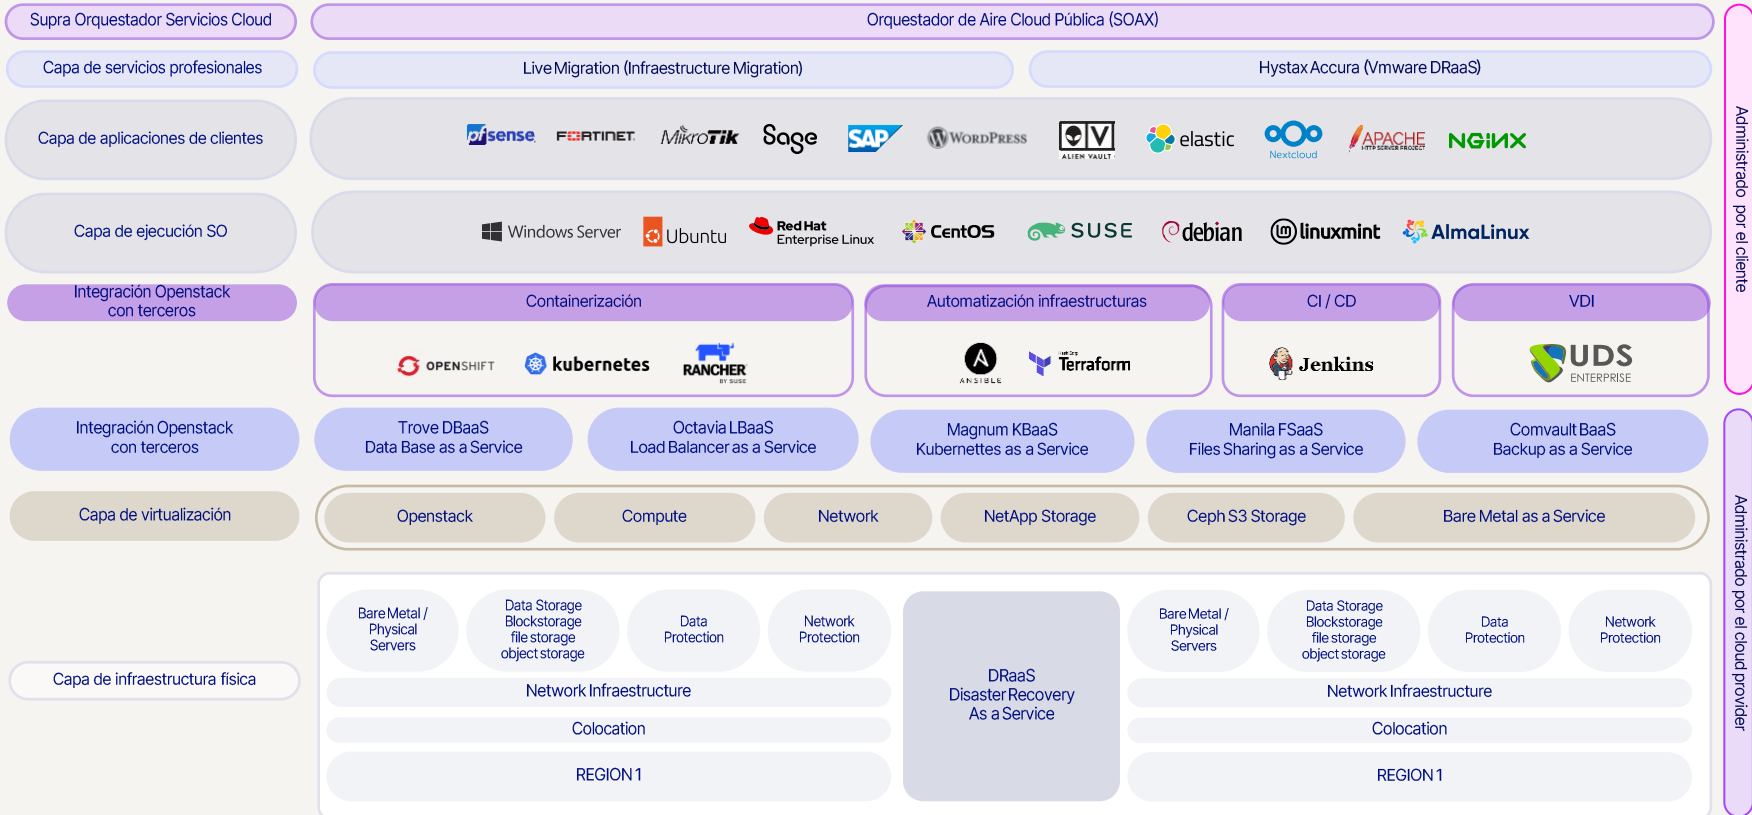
Supra Orquestador Servicios Cloud

Orquestador de Aire Cloud Pública (SOAX)

Administrado por el cliente

Capa de servicios profesionales

Live Migration (Infraestructure Migration)

Hystax Accura (Vmware DRaaS)

Capa de aplicaciones de clientes

pfsense FORTINET MikroTik Sage SAP WordPress ALIEN VAULT elastic Nextcloud APACHE HTTP SERVER PROJECT NGINX

Capa de ejecución SO

Windows Server Ubuntu Red Hat Enterprise Linux CentOS SUSE debian linuxmint AlmaLinux

Integración Openstack con terceros

Containerización

OPENSHIFT kubernetes RANCHER BY SUSE

Automatización infraestructuras

ANSIBLE Terraform

CI / CD

Jenkins

VDI

UDS ENTERPRISE

Administrado por el cloud provider

Integración Openstack con terceros

Trove DBaaS Data Base as a Service

Octavia LBaaS Load Balancer as a Service

Magnum KBaaS Kubernettes as a Service

Manila FSaaS Files Sharing as a Service

Comvault BaaS Backup as a Service

Capa de virtualización

Openstack

Compute

Network

NetApp Storage

Ceph S3 Storage

Bare Metal as a Service

Capa de infraestructura física

Bare Metal / Physical Servers

Data Storage Blockstorage file storage object storage

Data Protection

Network Protection

Network Infraestructure

Colocation

REGION 1

DRaaS Disaster Recovery As a Service

Bare Metal / Physical Servers

Data Storage Blockstorage file storage object storage

Data Protection

Network Protection

Network Infraestructure

Colocation

REGION 1